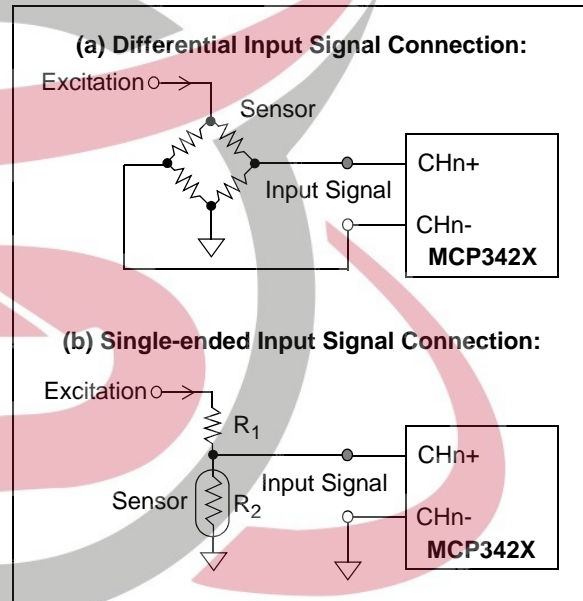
(a) Differential Input Signal Connection:

Excitation

Sensor

CHn+

Input Signal

CHn-

MCP342X

(b) Single-ended Input Signal Connection:

Excitation

$R_1$

CHn+

Input Signal

Sensor

$R_2$

CHn-

MCP342X